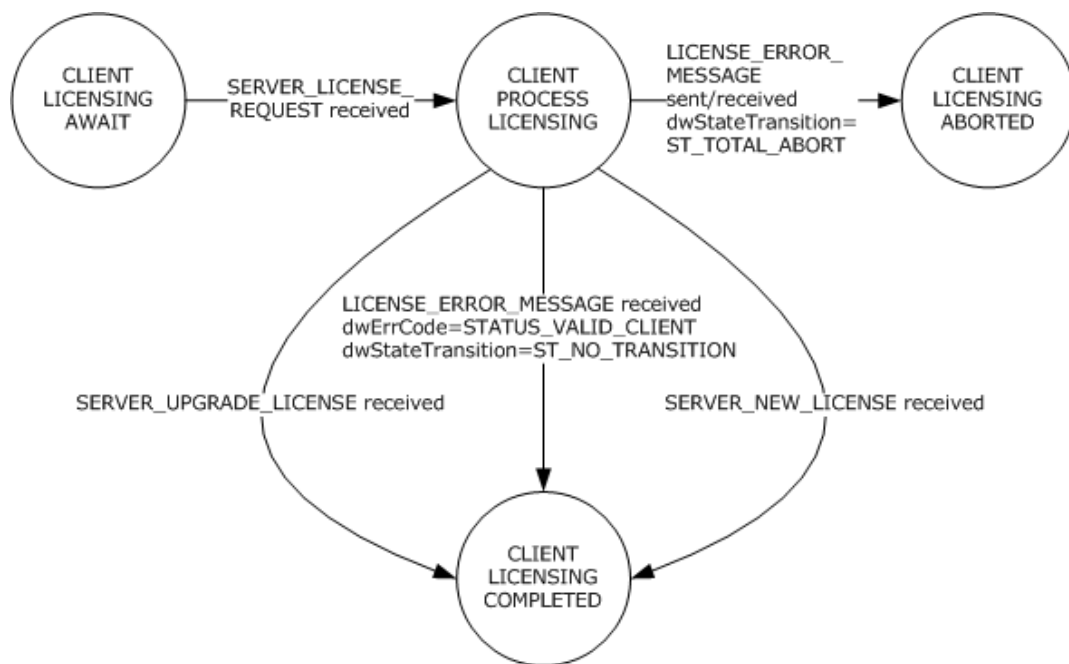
CLIENT LICENSING AWAIT

SERVER_LICENSE_ REQUEST received

CLIENT PROCESS LICENSING

LICENSE_ERROR_ MESSAGE sent/received dwStateTransition= ST_TOTAL_ABORT

CLIENT LICENSING ABORTED

LICENSE_ERROR_MESSAGE received dwErrCode=STATUS_VALID_CLIENT dwStateTransition=ST_NO_TRANSITION

SERVER_UPGRADE_LICENSE received

SERVER_NEW_LICENSE received

CLIENT LICENSING COMPLETED